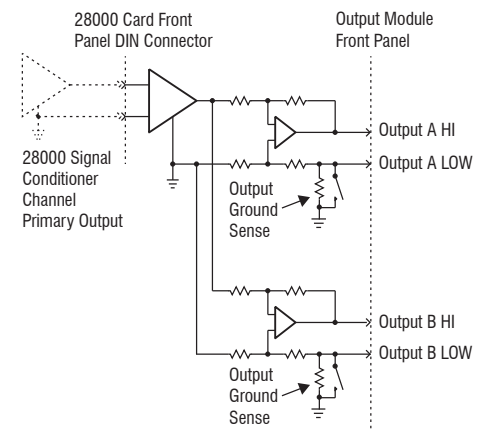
28000 Card Front Panel DIN Connector

Output Module Front Panel

28000 Signal Conditioner Channel Primary Output

Output A HI

Output A LOW

Output Ground Sense

Output B HI

Output B LOW

Output Ground Sense